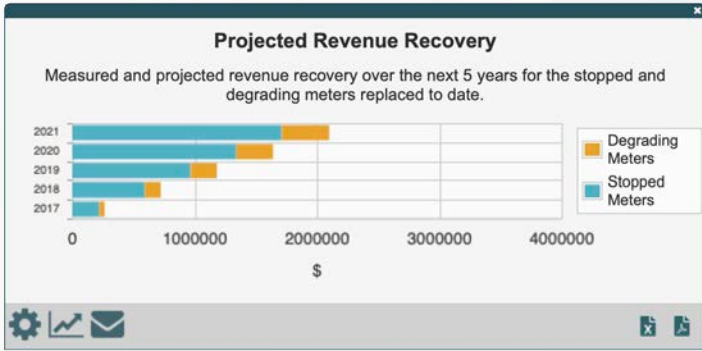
×

Projected Revenue Recovery

Measured and projected revenue recovery over the next 5 years for the stopped and degrading meters replaced to date.

2021
2020
2019
2018
2017

0 1000000 2000000 3000000 4000000

$

Degrading Meters
Stopped Meters